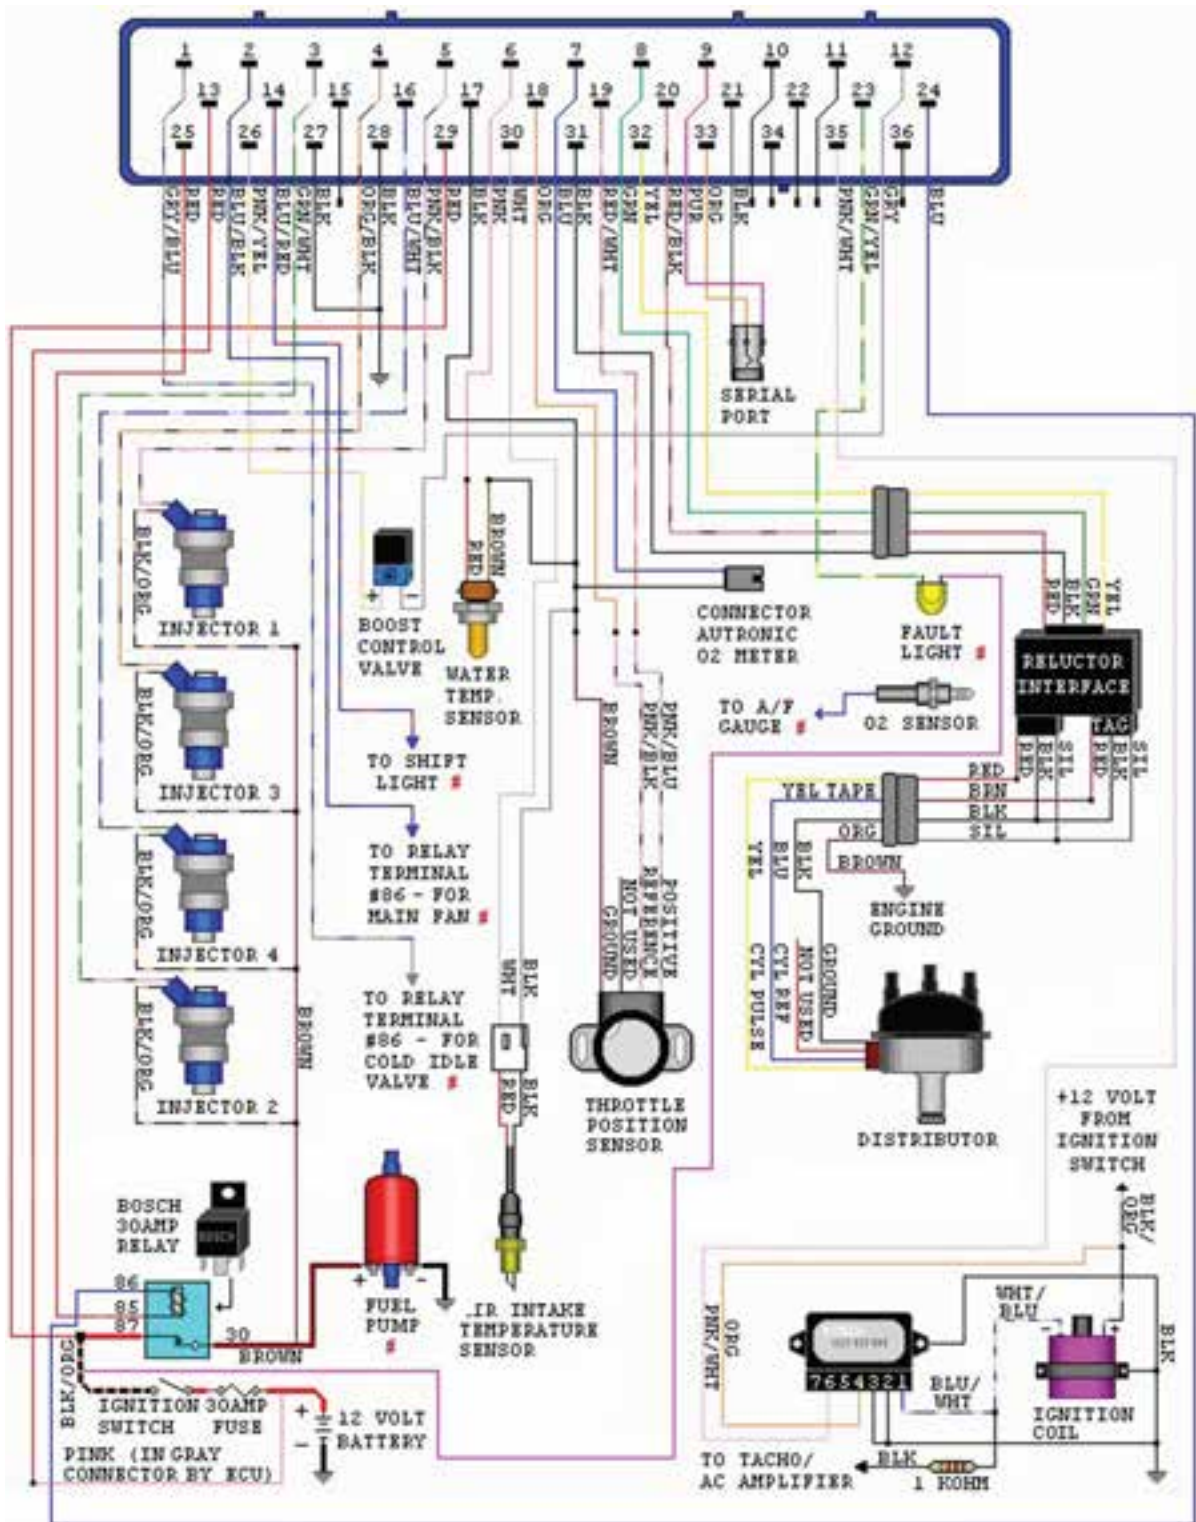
1 2 3 4 5 6 7 8 9 10 11 12
13 14 15 16 17 18 19 20 21 22 23 24
25 26 27 28 29 30 31 32 33 34 35 36

GRY/BLU RED BLU/BLK PNK/YEL BLU/RED GRN/WHT BLK ORG/BLK BLK BLU/WHT PNK/BLK RED BLK PNK WHT ORG BLU BLK RED/WHT GRN YEL RED/BLK PUR ORG BLK PNK/WHT GRN/YEL GRY BLU

SERIAL PORT

BLK/ORG
INJECTOR 1
BLK/ORG
INJECTOR 3
BLK/ORG
INJECTOR 4
BLK/ORG
INJECTOR 2

BOOST CONTROL VALVE
+ -

BROWN RED
WATER TEMP. SENSOR

CONNECTOR AUTRONIC O2 METER

FAULT LIGHT #

RED BLK GRN YEL
RELUCTOR INTERFACE
TAC
RED BLK SIL RED BLK SIL

TO A/F GAUGE #
O2 SENSOR

TO SHIFT LIGHT #

TO RELAY TERMINAL #86 - FOR MAIN FAN #

TO RELAY TERMINAL #86 - FOR COLD IDLE VALVE #

BROWN
PNK/BLK
PNK/BLU

GROUND
NOT USED
REFERENCE
POSITIVE

THROTTLE POSITION SENSOR

BLK WHT
RED BLK

YEL TAPE
RED
BRN
BLK
ORG
SIL
BROWN
ENGINE GROUND

YEL BLU BLK
CYL PULSE
CYL REF
NOT USED
GROUND

DISTRIBUTOR

BROWN

+12 VOLT FROM IGNITION SWITCH

BLK/ORG

BOSCH 30AMP RELAY

86
85
87
30
BROWN

+ -
FUEL PUMP #

.IR INTAKE TEMPERATURE SENSOR

BLK/ORG
IGNITION SWITCH
30AMP FUSE
+ -
12 VOLT BATTERY

PINK (IN GRAY CONNECTOR BY ECU)

PNK/WHT ORG
7654321
BLU/WHT
WHT/BLU
- +
IGNITION COIL
BLK

TO TACHO/ AC AMPLIFIER
BLK
1 KOHM